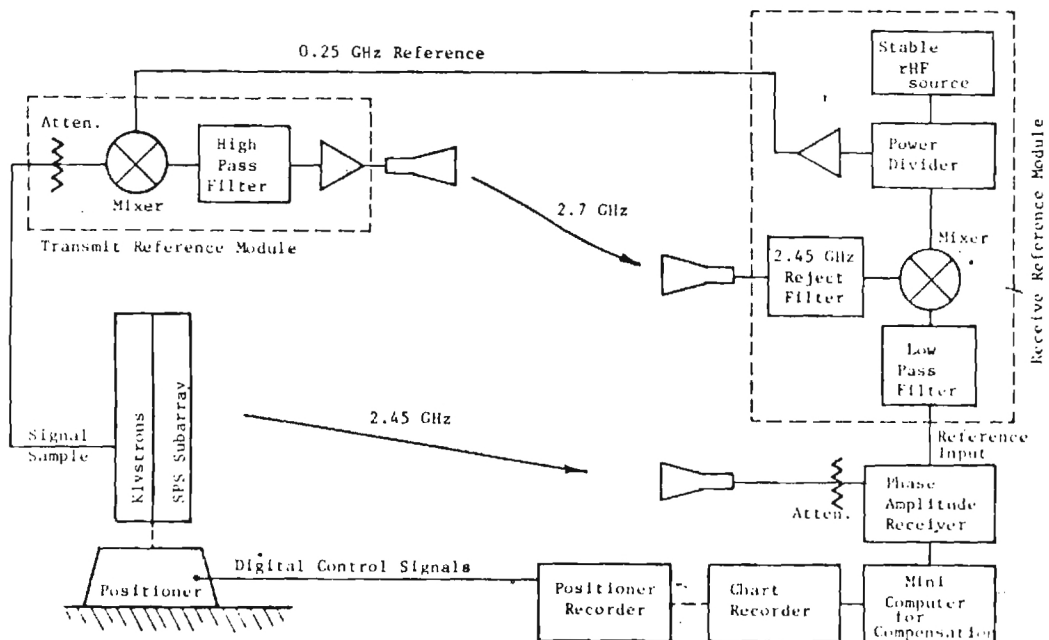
0.25 GHz Reference

Stable rHF source

Atten.

Mixer

High Pass Filter

Power Divider

2.7 GHz

Transmit Reference Module

2.45 GHz Reject Filter

Mixer

Receive Reference Module

Low Pass Filter

Klystrons

SPS Subarray

Signal Sample

2.45 GHz

Reference Input

Phase Amplitude Receiver

Atten.

Positioner

Digital Control Signals

Positioner Recorder

Chart Recorder

Mini Computer for Compensation